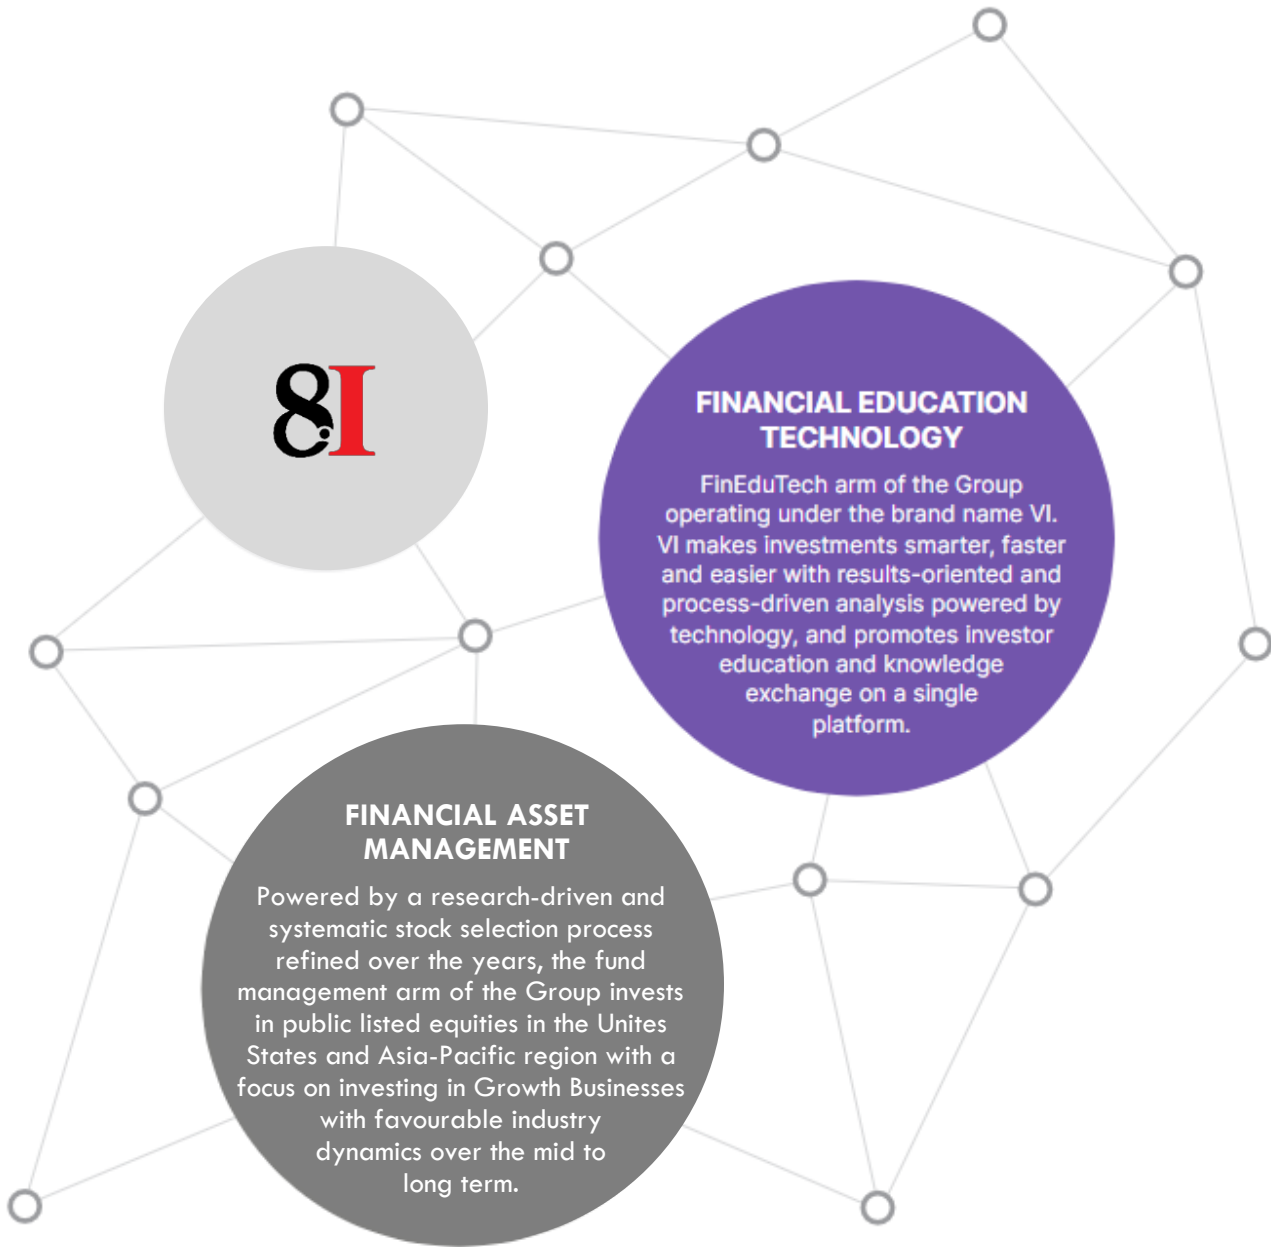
8I

FINANCIAL EDUCATION TECHNOLOGY

FinEduTech arm of the Group operating under the brand name VI. VI makes investments smarter, faster and easier with results-oriented and process-driven analysis powered by technology, and promotes investor education and knowledge exchange on a single platform.

FINANCIAL ASSET MANAGEMENT

Powered by a research-driven and systematic stock selection process refined over the years, the fund management arm of the Group invests in public listed equities in the Unites States and Asia-Pacific region with a focus on investing in Growth Businesses with favourable industry dynamics over the mid to long term.